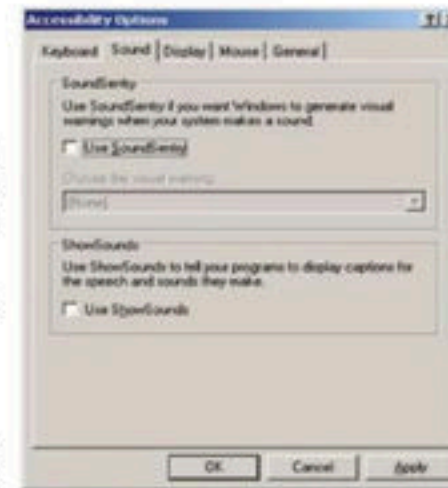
Accessibility Options

?|×

Keyboard | Sound | Display | Mouse | General

SoundSentry

Use SoundSentry if you want Windows to generate visual warnings when your system makes a sound.

Use SoundSentry

Choose the visual warning:

[None]

ShowSounds

Use ShowSounds to tell your programs to display captions for the speech and sounds they make.

Use ShowSounds

OK | Cancel | Apply